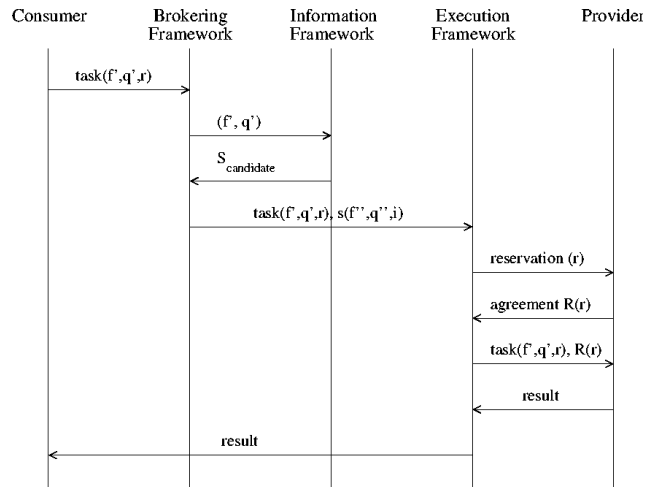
Consumer

Brokering Framework

Information Framework

Execution Framework

Provider

task(f',q',r)

(f', q')

$S_{candidate}$

task(f',q',r), s(f'',q'',i)

reservation (r)

agreement R(r)

task(f',q',r), R(r)

result

result